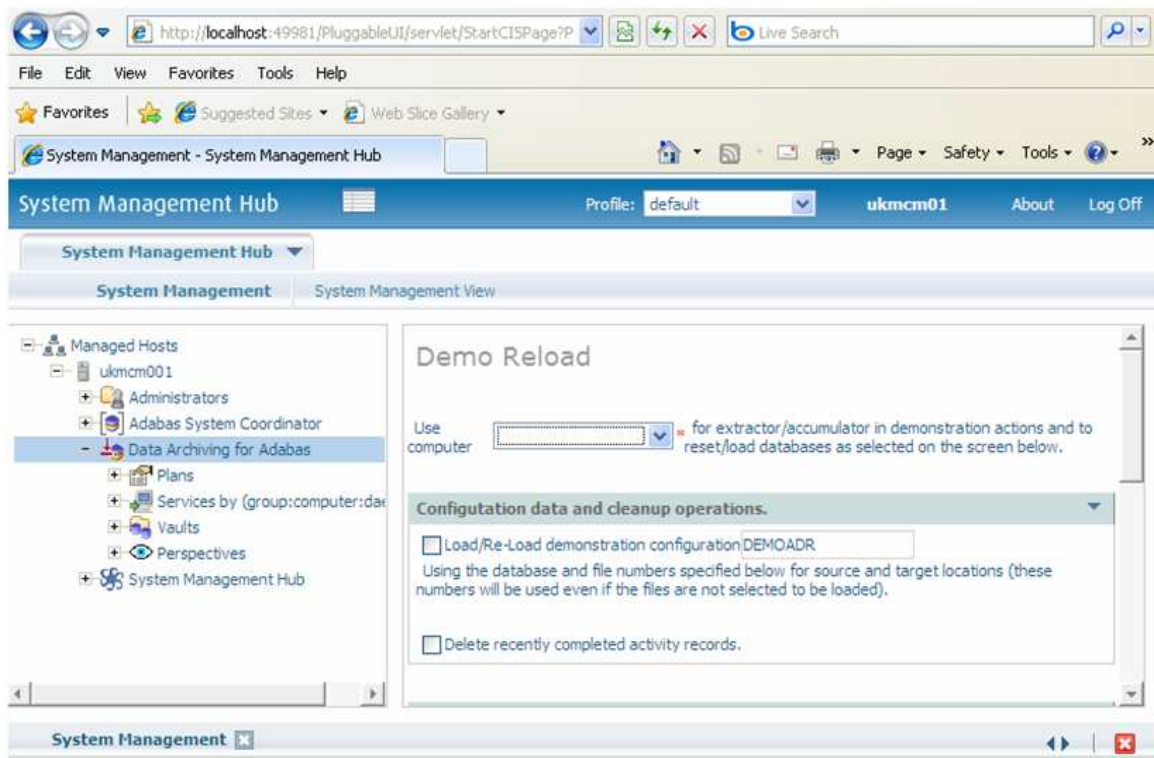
http://localhost:49981/PluggableUI/servlet/StartCISPage?P

Live Search

File Edit View Favorites Tools Help

Favorites Suggested Sites Web Slice Gallery

System Management - System Management Hub

Page Safety Tools

System Management Hub

Profile: default

ukmcm01 About Log Off

System Management Hub

System Management System Management View

Managed Hosts
ukmcm001
Administrators
Adabas System Coordinator
Data Archiving for Adabas
Plans
Services by (group:computer:dae
Vaults
Perspectives
System Management Hub

Demo Reload

Use computer * for extractor/accumulator in demonstration actions and to reset/load databases as selected on the screen below.

Configutation data and cleanup operations.

Load/Re-Load demonstration configuration DEMOADR

Using the database and file numbers specified below for source and target locations (these numbers will be used even if the files are not selected to be loaded).

Delete recently completed activity records.

System Management